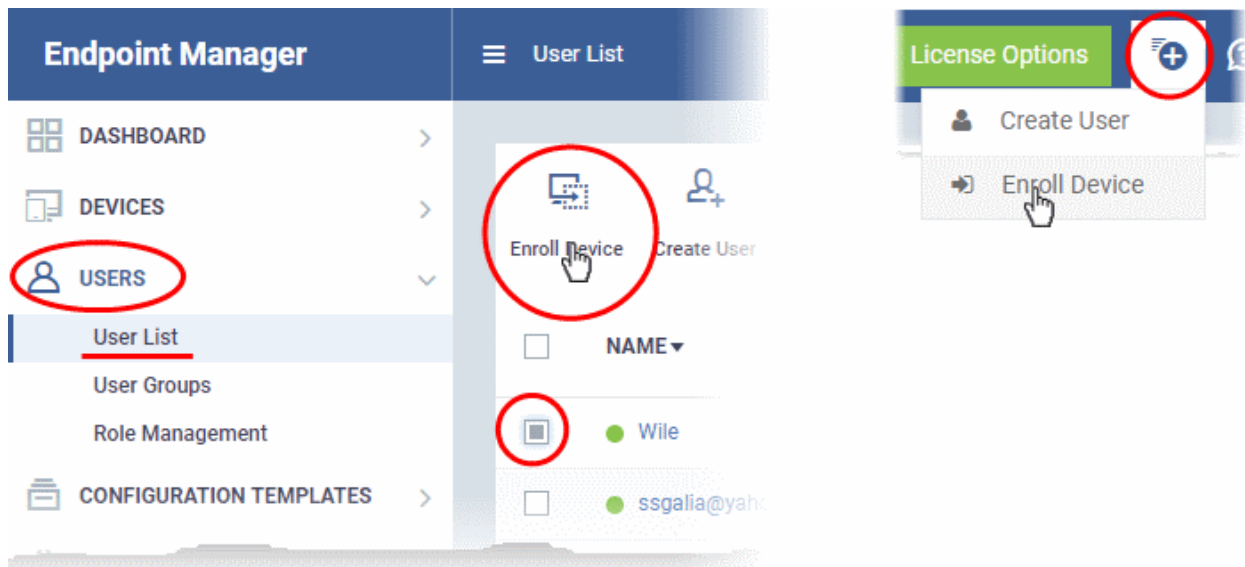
Endpoint Manager

User List

License Options

Create User

Enroll Device

DASHBOARD

DEVICES

USERS

User List

User Groups

Role Management

CONFIGURATION TEMPLATES

Enroll Device

Create User

NAME

Wile

ssgalia@yah